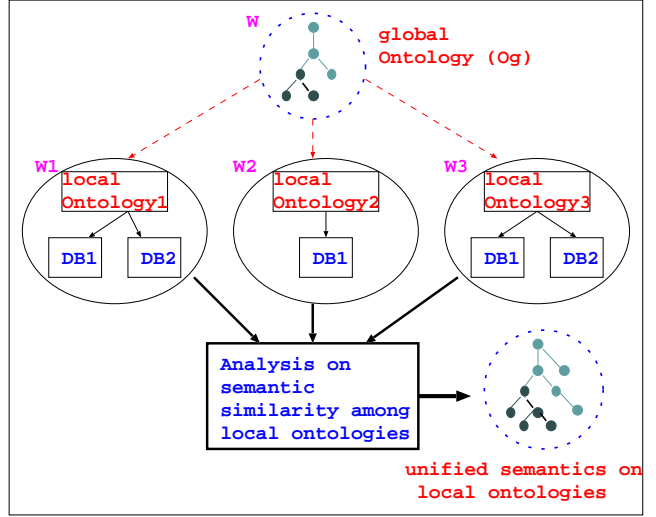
W

global Ontology (Og)

W1

local Ontology1

DB1

DB2

W2

local Ontology2

DB1

W3

local Ontology3

DB1

DB2

Analysis on semantic similarity among local ontologies

unified semantics on local ontologies